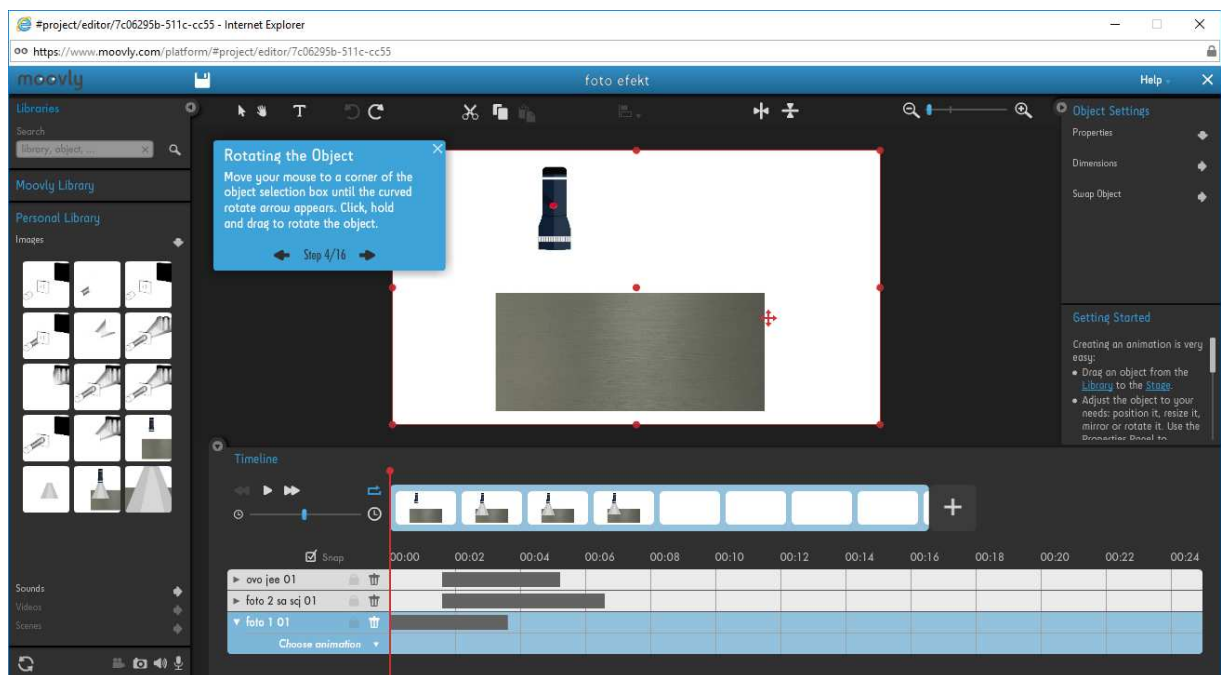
#project/editor/7c06295b-511c-cc55 - Internet Explorer

https://www.moovly.com/platform/#project/editor/7c06295b-511c-cc55

moovly

foto efekt

Help

Libraries

Search

library, object, ...

Moovly Library

Personal Library

Images

Sounds

Videos

Scenes

Rotating the Object

Move your mouse to a corner of the object selection box until the curved rotate arrow appears. Click, hold and drag to rotate the object.

Step 4/16

Object Settings

Properties

Dimensions

Swap Object

Getting Started

Creating an animation is very easy:

• Drag an object from the Library to the Stage.

• Adjust the object to your needs: position it, resize it, mirror or rotate it. Use the Properties Panel to

Timeline

Snap

00:00 00:02 00:04 00:06 00:08 00:10 00:12 00:14 00:16 00:18 00:20 00:22 00:24

ovo jee 01

foto 2 sa scj 01

foto 1 01

Choose animation